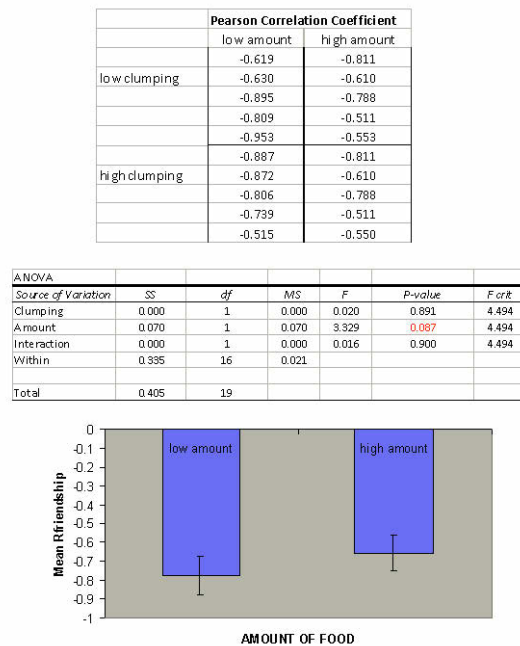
| | Pearson Correlation Coefficient | |
|---|---|---|
| | low amount | high amount |
| | -0.619 | -0.811 |
| low clumping | -0.630 | -0.610 |
| | -0.895 | -0.788 |
| | -0.809 | -0.511 |
| | -0.953 | -0.553 |
| | -0.887 | -0.811 |
| high clumping | -0.872 | -0.610 |
| | -0.806 | -0.788 |
| | -0.739 | -0.511 |
| | -0.515 | -0.550 |

| ANOVA | | | | | | |
|---|---|---|---|---|---|---|
| Source of Variation | SS | df | MS | F | P-value | F crit |
| Clumping | 0.000 | 1 | 0.000 | 0.020 | 0.891 | 4.494 |
| Amount | 0.070 | 1 | 0.070 | 3.329 | 0.087 | 4.494 |
| Interaction | 0.000 | 1 | 0.000 | 0.016 | 0.900 | 4.494 |
| Within | 0.335 | 16 | 0.021 | | | |
| | | | | | | |
| Total | 0.405 | 19 | | | | |

0
-0.1
-0.2
-0.3
-0.4
-0.5
-0.6
-0.7
-0.8
-0.9
-1

Mean Rfriendship

low amount

high amount

AMOUNT OF FOOD